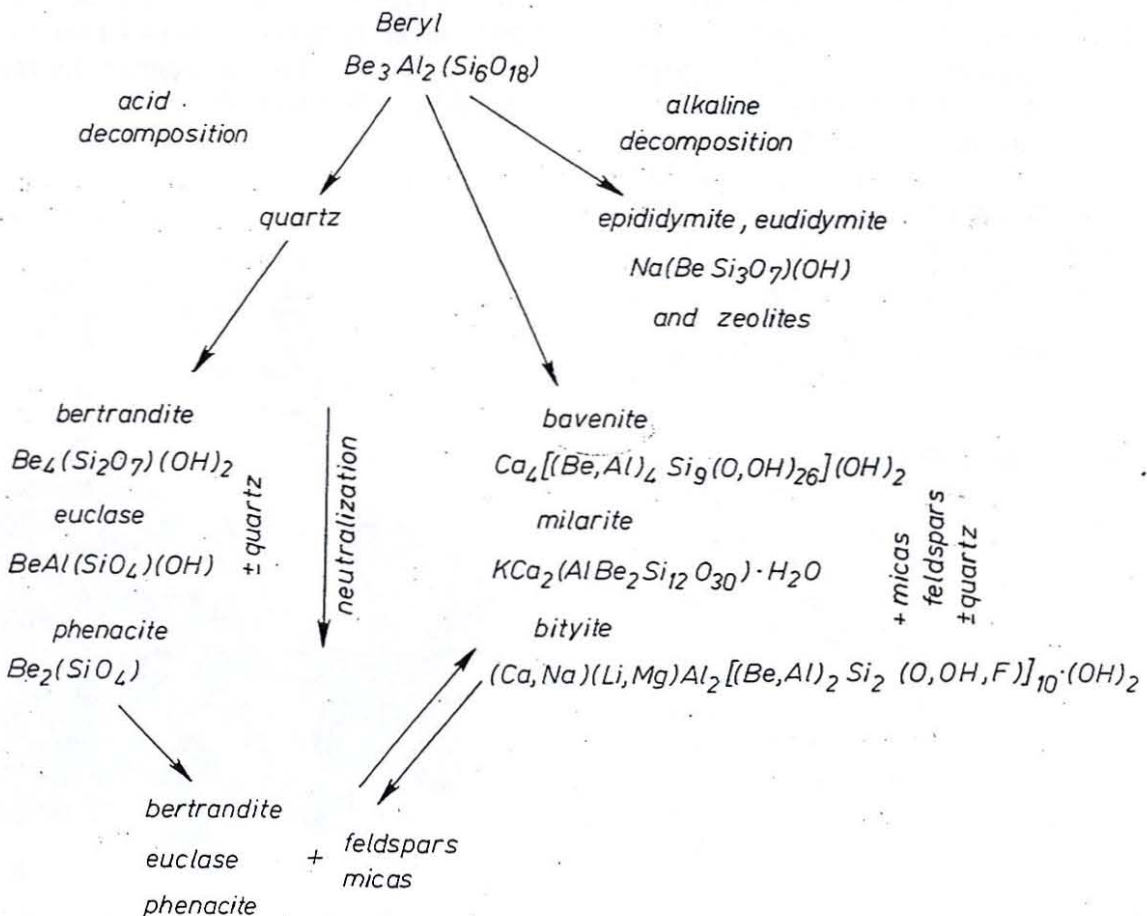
Beryl

$Be_3Al_2(Si_6O_{18})$

acid decomposition

alkaline decomposition

quartz

epididymite, eudidymite

$Na(BeSi_3O_7)(OH)$

and zeolites

bertrandite

$Be_4(Si_2O_7)(OH)_2$

euclase

$BeAl(SiO_4)(OH)$

phenacite

$Be_2(SiO_4)$

± quartz

neutralization

bavenite

$Ca_4[(Be,Al)_4Si_9(O,OH)_{26}](OH)_2$

milarite

$KCa_2(AlBe_2Si_{12}O_{30})\cdot H_2O$

bityite

$(Ca,Na)(Li,Mg)Al_2[(Be,Al)_2Si_2(O,OH,F)]_{10}\cdot(OH)_2$

+ micas feldspars ± quartz

bertrandite

euclase

phenacite

+ feldspars micas